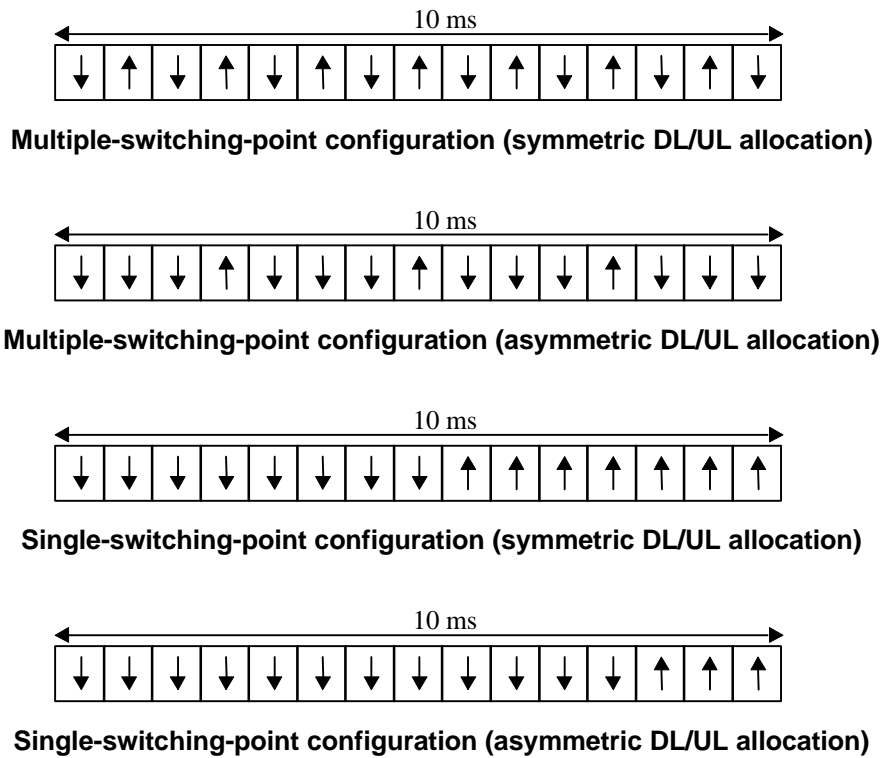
10 ms

Multiple-switching-point configuration (symmetric DL/UL allocation)

10 ms

Multiple-switching-point configuration (asymmetric DL/UL allocation)

10 ms

Single-switching-point configuration (symmetric DL/UL allocation)

10 ms

Single-switching-point configuration (asymmetric DL/UL allocation)